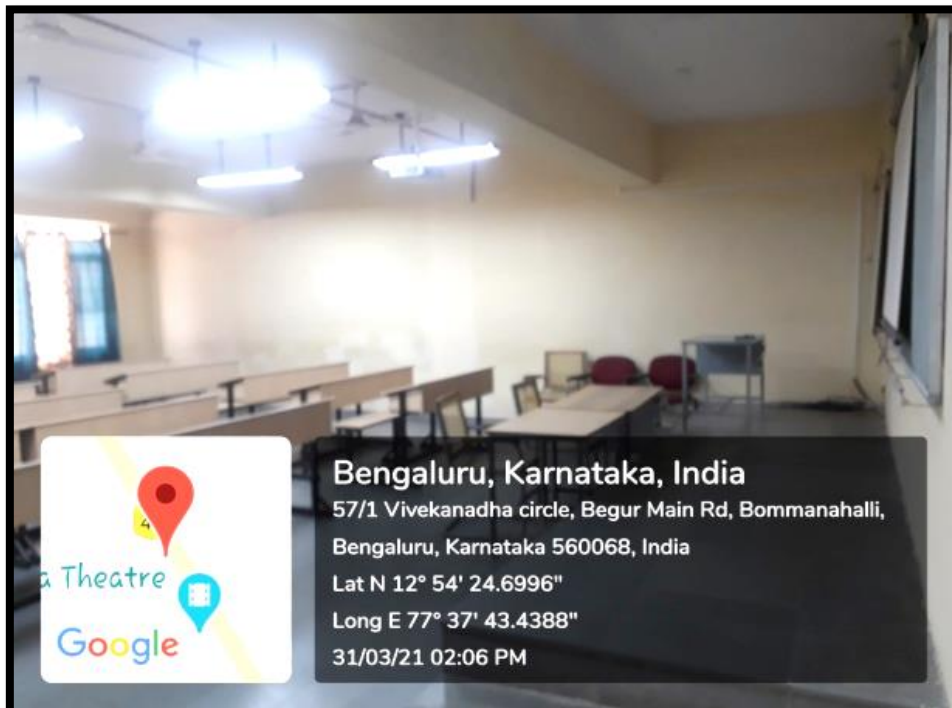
4

a Theatre

Google

Bengaluru, Karnataka, India

57/1 Vivekanadha circle, Begur Main Rd, Bommanahalli, Bengaluru, Karnataka 560068, India

Lat N 12° 54' 24.6996"

Long E 77° 37' 43.4388"

31/03/21 02:06 PM